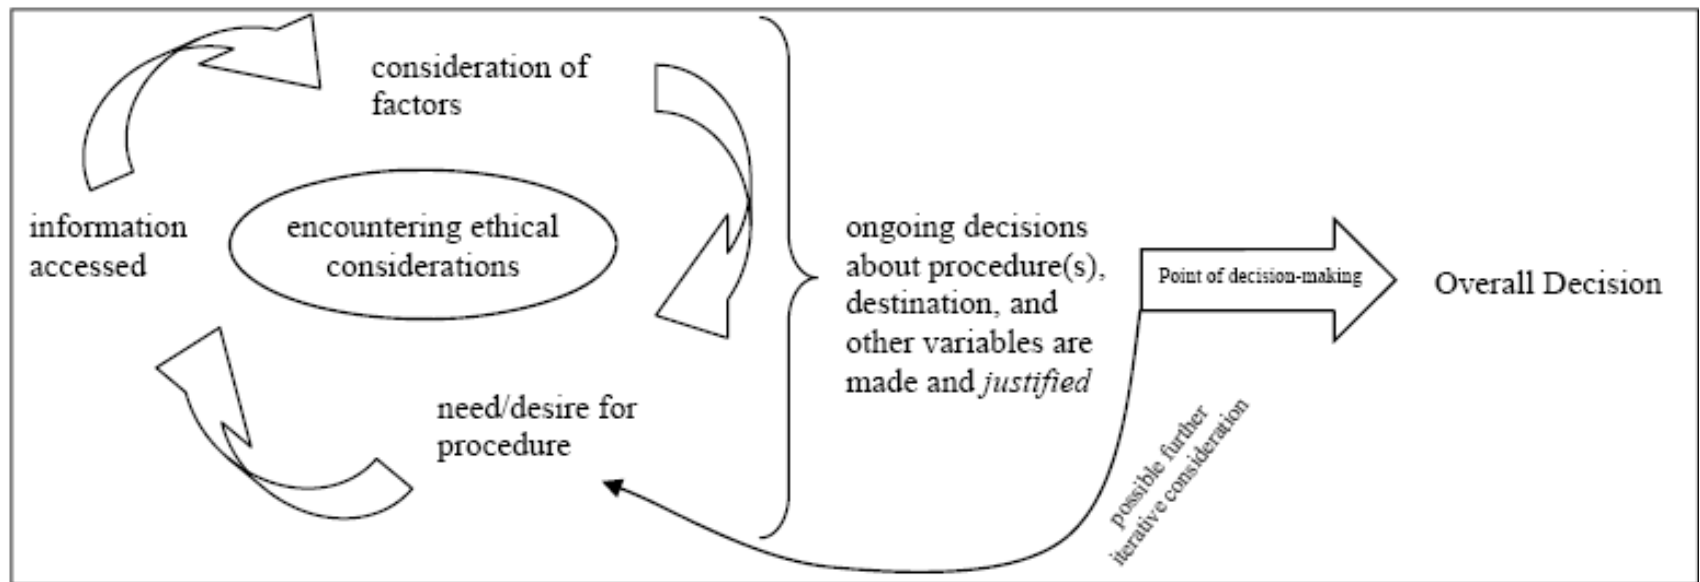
consideration of factors

information accessed

encountering ethical considerations

need/desire for procedure

ongoing decisions about procedure(s), destination, and other variables are made and *justified*

Point of decision-making

Overall Decision

possible further iterative consideration